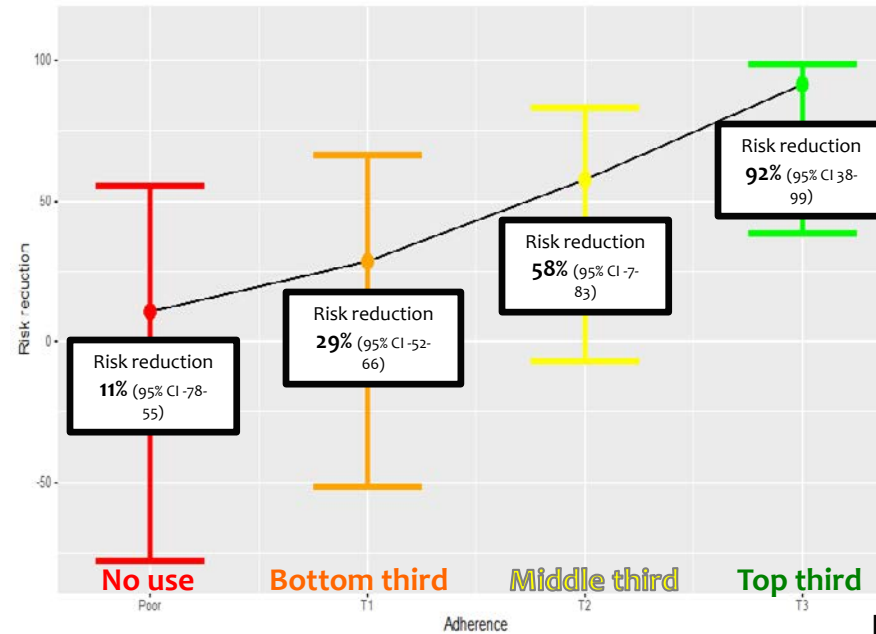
100
50
0
-50
Risk reduction

Risk reduction
11% (95% CI -78-55)

Risk reduction
29% (95% CI -52-66)

Risk reduction
58% (95% CI -7-83)

Risk reduction
92% (95% CI 38-99)

No use
Bottom third
Middle third
Top third

Poor
T1
T2
T3
Adherence